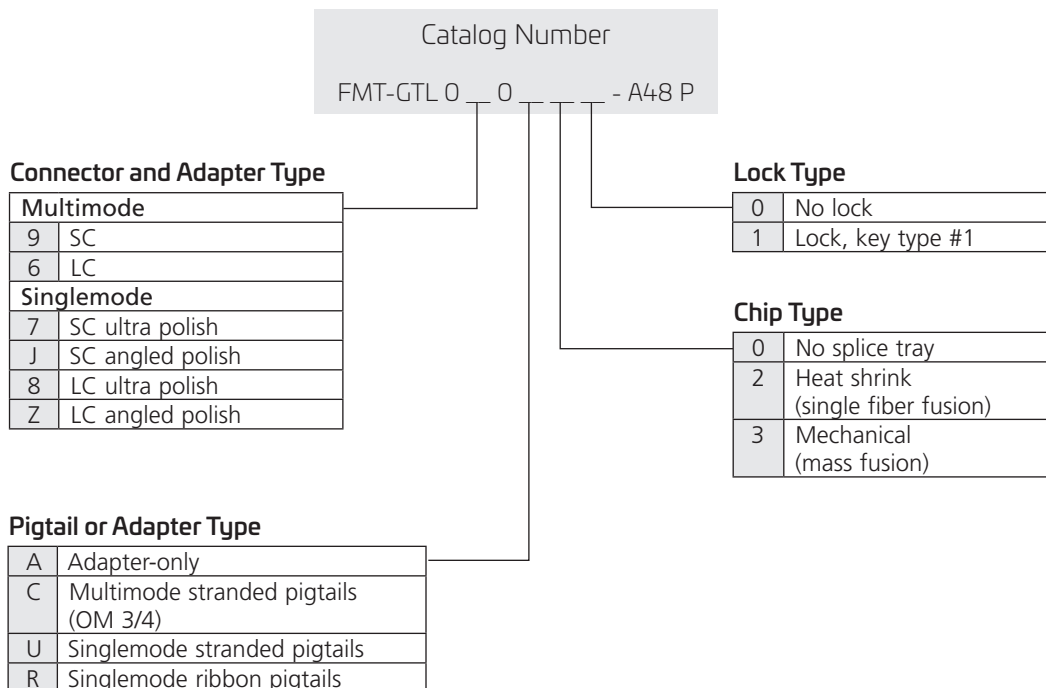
Catalog Number

FMT-GTL 0 __ 0 __ __ __ - A48 P

Connector and Adapter Type

| Multimode | |
|---|---|
| 9 | SC |
| 6 | LC |
| Singlemode | |
| 7 | SC ultra polish |
| J | SC angled polish |
| 8 | LC ultra polish |
| Z | LC angled polish |

Lock Type

| 0 | No lock |
|---|---|
| 1 | Lock, key type #1 |

Chip Type

| 0 | No splice tray |
|---|---|
| 2 | Heat shrink (single fiber fusion) |
| 3 | Mechanical (mass fusion) |

Pigtail or Adapter Type

| A | Adapter-only |
|---|---|
| C | Multimode stranded pigtails (OM 3/4) |
| U | Singlemode stranded pigtails |
| R | Singlemode ribbon pigtails |